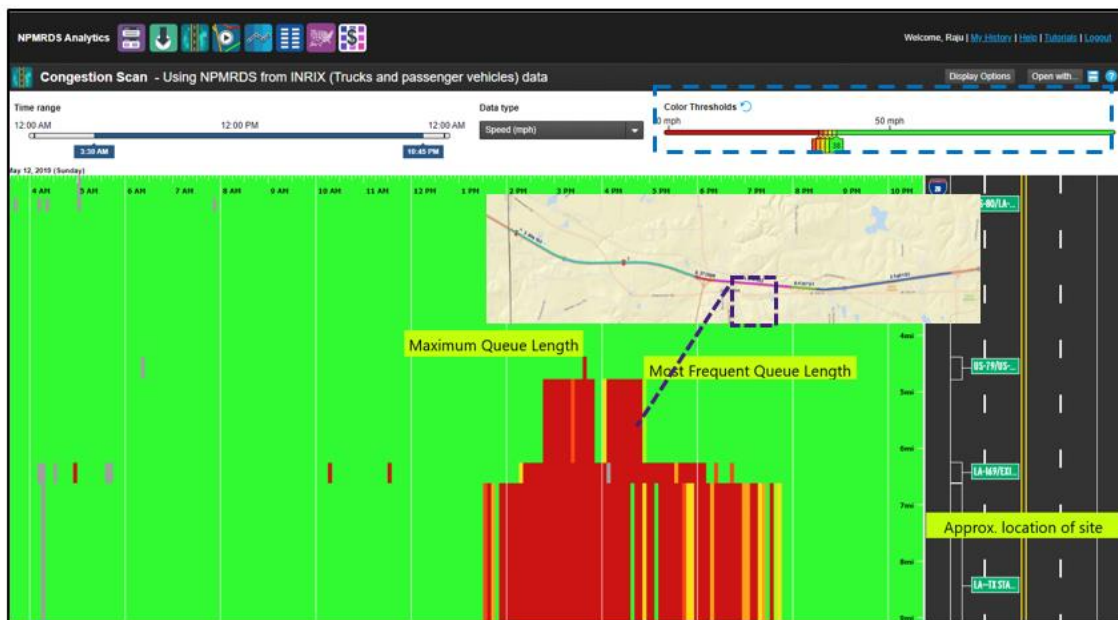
NPMRDS Analytics

Welcome, Raju | My History | Help | Tutorials | Logout

Congestion Scan - Using NPMRDS from INRIX (Trucks and passenger vehicles) data

Display Options Open with...

Time range

12:00 AM 12:00 PM 12:00 AM

3:30 AM 10:45 PM

Data type

Speed (mph)

Color Thresholds

0 mph 50 mph

38

May 12, 2019 (Sunday)

4 AM 5 AM 6 AM 7 AM 8 AM 9 AM 10 AM 11 AM 12 PM 1 PM 2 PM 3 PM 4 PM 5 PM 6 PM 7 PM 8 PM 9 PM 10 PM

US-80/LA-...

US-79/US-...

LA-169/EXI...

LA-TX STA...

4mi

5mi

6mi

7mi

8mi

Maximum Queue Length

Most Frequent Queue Length

Approx. location of site